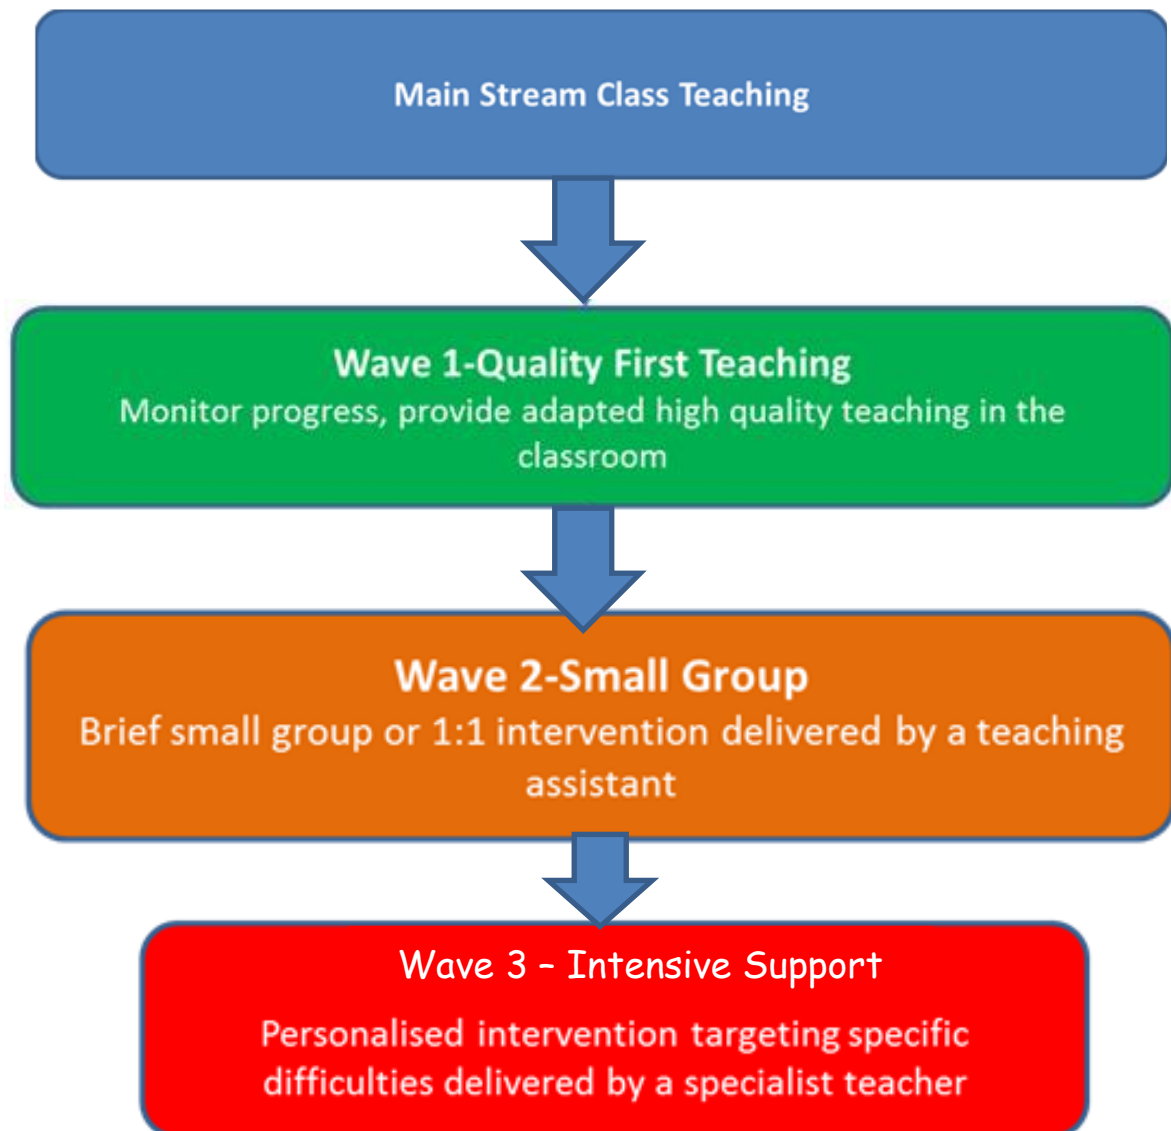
Main Stream Class Teaching

Wave 1-Quality First Teaching
Monitor progress, provide adapted high quality teaching in the classroom

Wave 2-Small Group
Brief small group or 1:1 intervention delivered by a teaching assistant

Wave 3 – Intensive Support

Personalised intervention targeting specific difficulties delivered by a specialist teacher